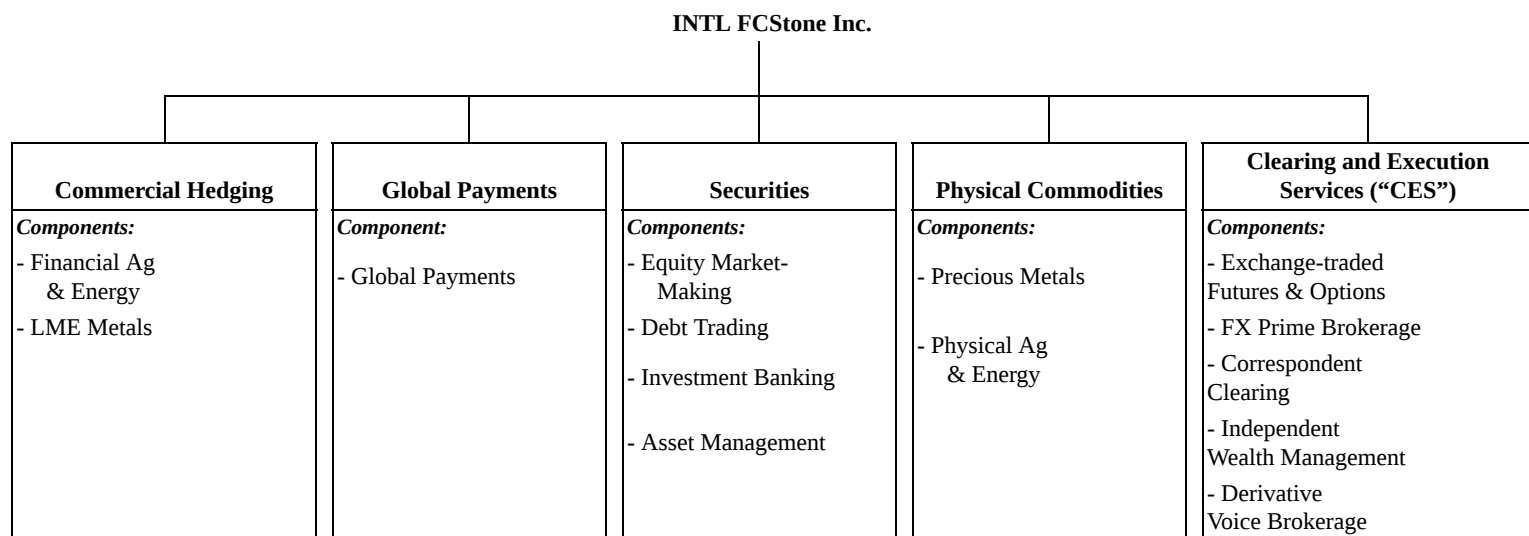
INTL FCStone Inc.

Commercial Hedging

Components:

- Financial Ag & Energy

- LME Metals

Global Payments

Component:

- Global Payments

Securities

Components:

- Equity Market-Making

- Debt Trading

- Investment Banking

- Asset Management

Physical Commodities

Components:

- Precious Metals

- Physical Ag & Energy

Clearing and Execution Services ("CES")

Components:

- Exchange-traded Futures & Options

- FX Prime Brokerage

- Correspondent Clearing

- Independent Wealth Management

- Derivative Voice Brokerage